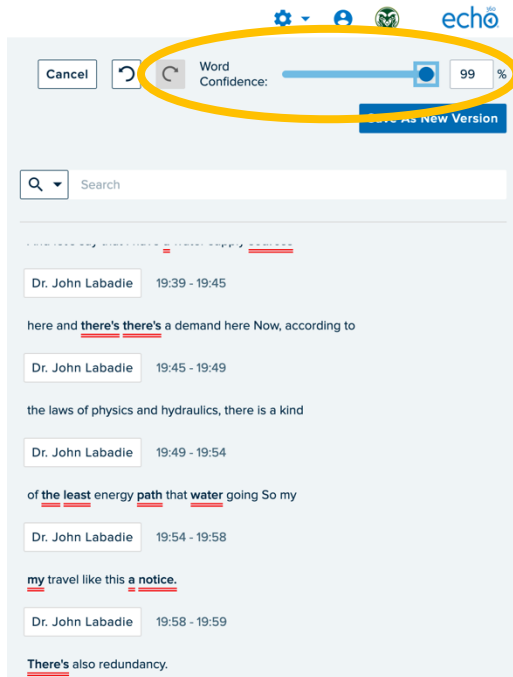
echo 360

Cancel

Word Confidence:

99 %

Save As New Version

Search

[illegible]

Dr. John Labadie 19:39 - 19:45

here and there's there's a demand here Now, according to

Dr. John Labadie 19:45 - 19:49

the laws of physics and hydraulics, there is a kind

Dr. John Labadie 19:49 - 19:54

of the least energy path that water going So my

Dr. John Labadie 19:54 - 19:58

my travel like this a notice.

Dr. John Labadie 19:58 - 19:59

There's also redundancy.